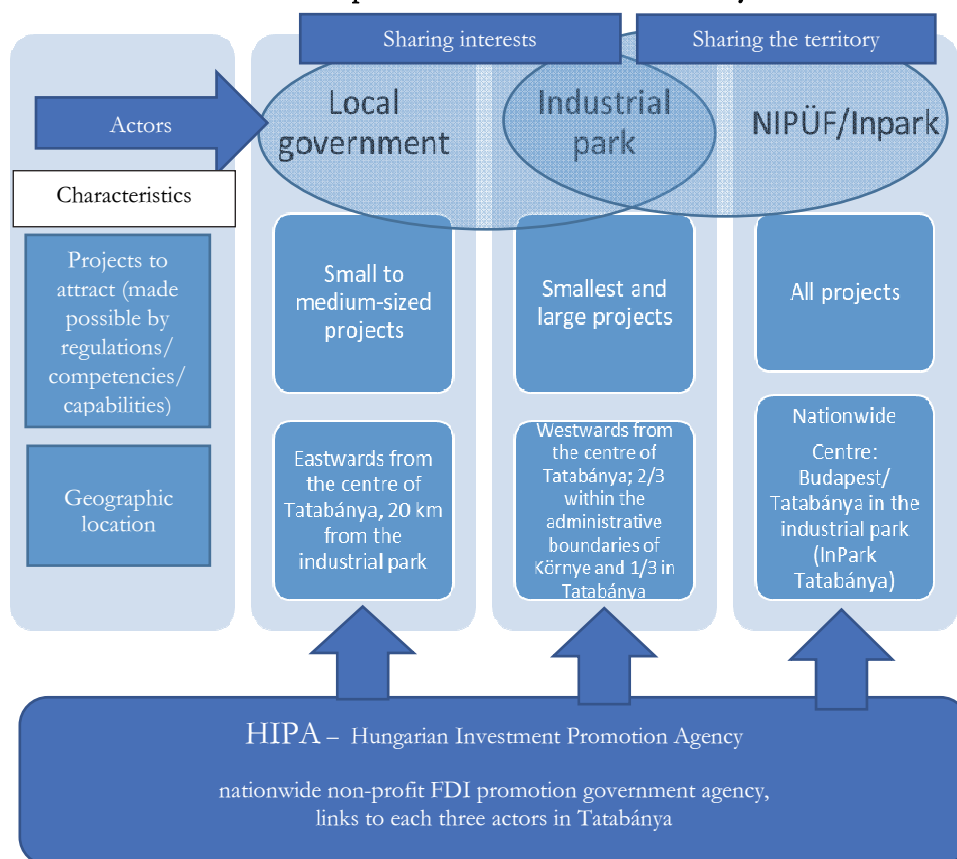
Sharing interests

Sharing the territory

Actors

Local government

Industrial park

NIPÜF/Inpark

Characteristics

Projects to attract (made possible by regulations/ competencies/ capabilities)

Small to medium-sized projects

Smallest and large projects

All projects

Geographic location

Eastwards from the centre of Tatabánya, 20 km from the industrial park

Westwards from the centre of Tatabánya; 2/3 within the administrative boundaries of Környe and 1/3 in Tatabánya

Nationwide

Centre: Budapest/ Tatabánya in the industrial park (InPark Tatabánya)

HIPA – Hungarian Investment Promotion Agency

nationwide non-profit FDI promotion government agency, links to each three actors in Tatabánya